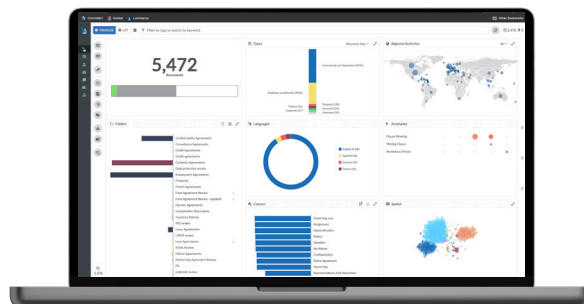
5,472
Documents

Folders
Confidentiality Agreements
Consultancy Agreements
Credit Agreements
Credit agreements
Custody Agreement
Data protection review
Employment Agreements
Financials
Franchise Agreements
Fund Agreement Review
Fund Agreement Review - Updated
Guarantee Agreements
Incorporation Documents
Insurance Policies
IPO review
Lease Agreements
LMA Agreements
Loan Agreements
NDAs
Outsourcing Agreements
Partnership Agreements

Types
Commercial and Operations
Employee and Benefits
Finance
Corporate
Regulatory

Regional Activities

Languages
English
Spanish
German
French

Anomalies
Clause Wording
Missing Clause
Anomalous Period

Clauses
Governing Law
Assignment
Indemnification
Notices
Limitation of Liability
Confidentiality
Entire Agreement
Termination
Severability
Counterparts
Waiver
Amendments
Definitions

Space